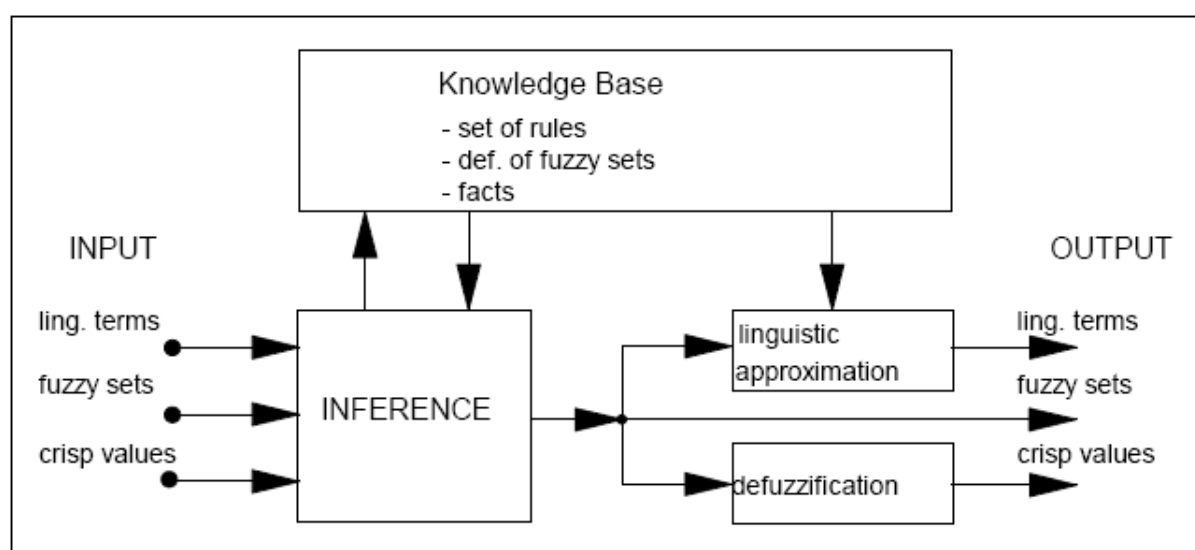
Knowledge Base
- set of rules
- def. of fuzzy sets
- facts

INPUT

ling. terms
fuzzy sets
crisp values

INFERENCE

linguistic approximation

defuzzification

OUTPUT

ling. terms
fuzzy sets
crisp values